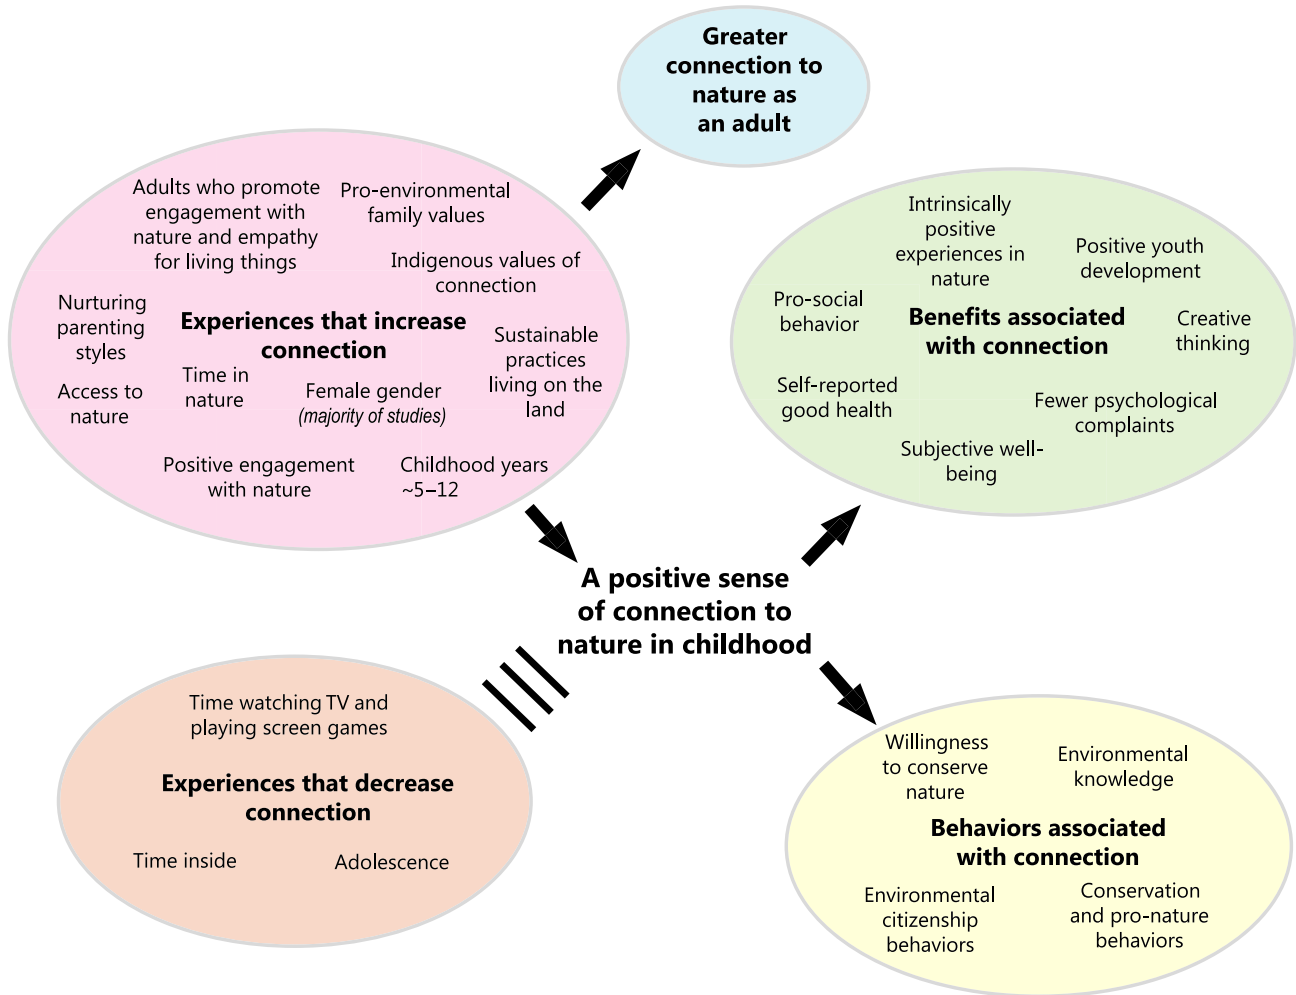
Greater connection to nature as an adult

Adults who promote engagement with nature and empathy for living things

Pro-environmental family values

Indigenous values of connection

Nurturing parenting styles

Experiences that increase connection

Sustainable practices living on the land

Access to nature

Time in nature

Female gender
(majority of studies)

Positive engagement with nature

Childhood years ~5–12

Intrinsically positive experiences in nature

Positive youth development

Pro-social behavior

Benefits associated with connection

Creative thinking

Self-reported good health

Fewer psychological complaints

Subjective well-being

A positive sense of connection to nature in childhood

Time watching TV and playing screen games

Experiences that decrease connection

Time inside

Adolescence

Willingness to conserve nature

Environmental knowledge

Behaviors associated with connection

Environmental citizenship behaviors

Conservation and pro-nature behaviors